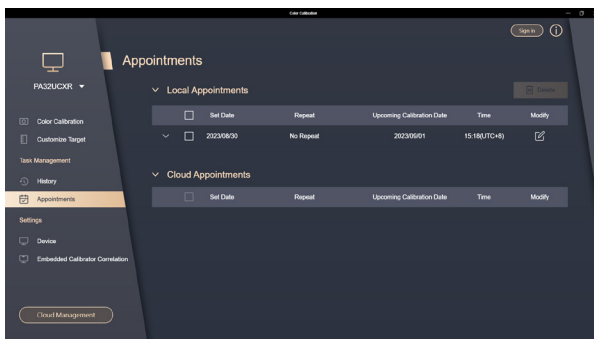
Color Calibration

Sign in

PA32UCXR

Color Calibration
Customize Target

Task Management
History
Appointments

Settings
Device
Embedded Calibrator Correlation

Cloud Management

Appointments

Local Appointments

Delete

| | Set Date | Repeat | Upcoming Calibration Date | Time | Modify |
|---|---|---|---|---|---|
| | 2023/08/30 | No Repeat | 2023/09/01 | 15:18(UTC+8) | |

Cloud Appointments

| | Set Date | Repeat | Upcoming Calibration Date | Time | Modify |
|---|---|---|---|---|---|